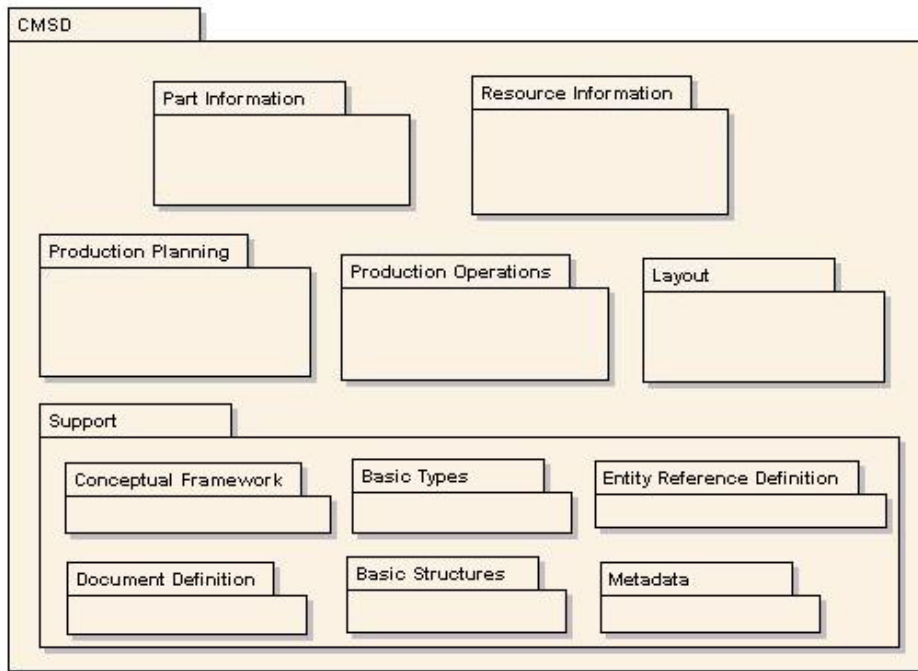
CMSD

Part Information

Resource Information

Production Planning

Production Operations

Layout

Support

Conceptual Framework

Basic Types

Entity Reference Definition

Document Definition

Basic Structures

Metadata